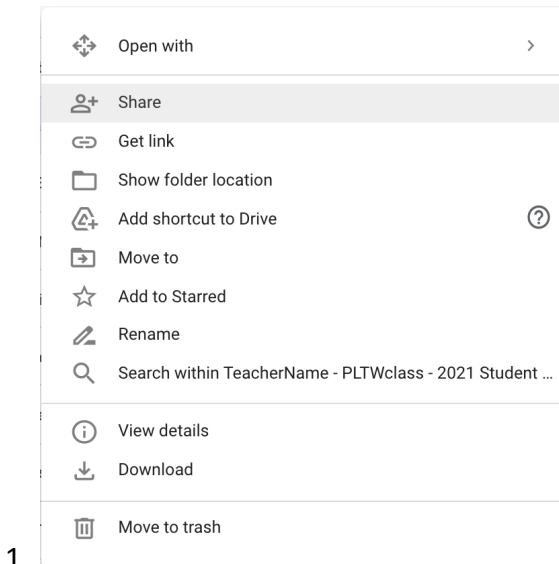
Open with >

Share
Get link
Show folder location
Add shortcut to Drive ?
Move to
Add to Starred
Rename
Search within TeacherName - PLTWclass - 2021 Student ...

View details
Download

Move to trash

1